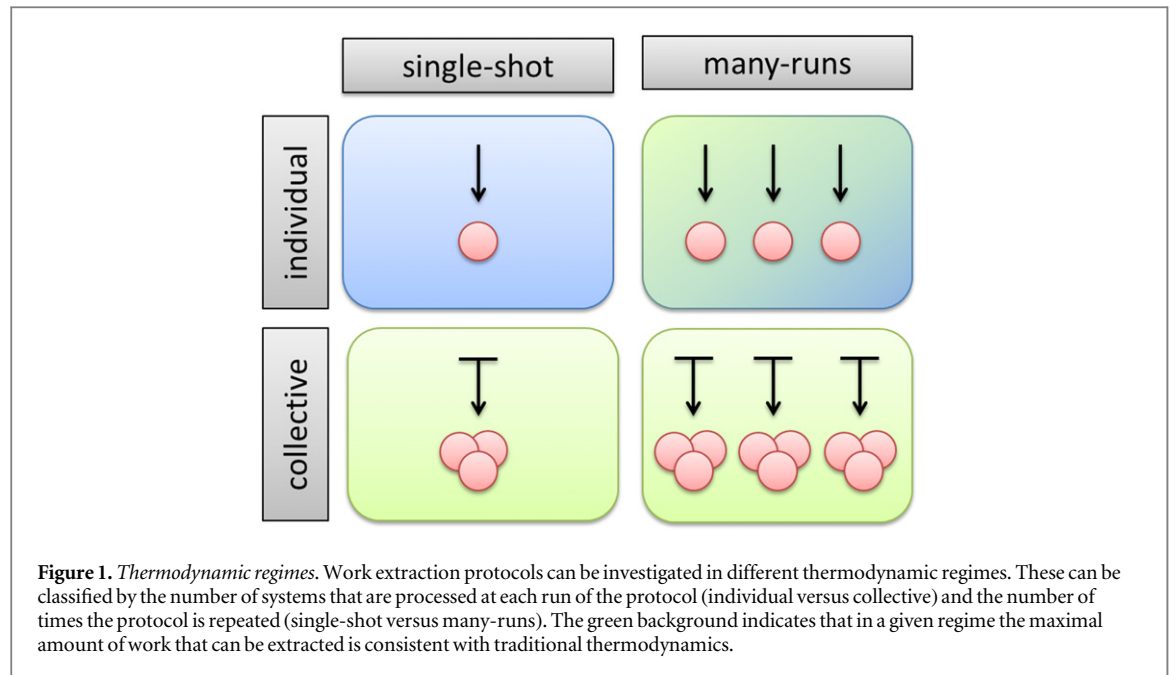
single-shot

many-runs

individual

collective

**Figure 1.** *Thermodynamic regimes*. Work extraction protocols can be investigated in different thermodynamic regimes. These can be classified by the number of systems that are processed at each run of the protocol (individual versus collective) and the number of times the protocol is repeated (single-shot versus many-runs). The green background indicates that in a given regime the maximal amount of work that can be extracted is consistent with traditional thermodynamics.